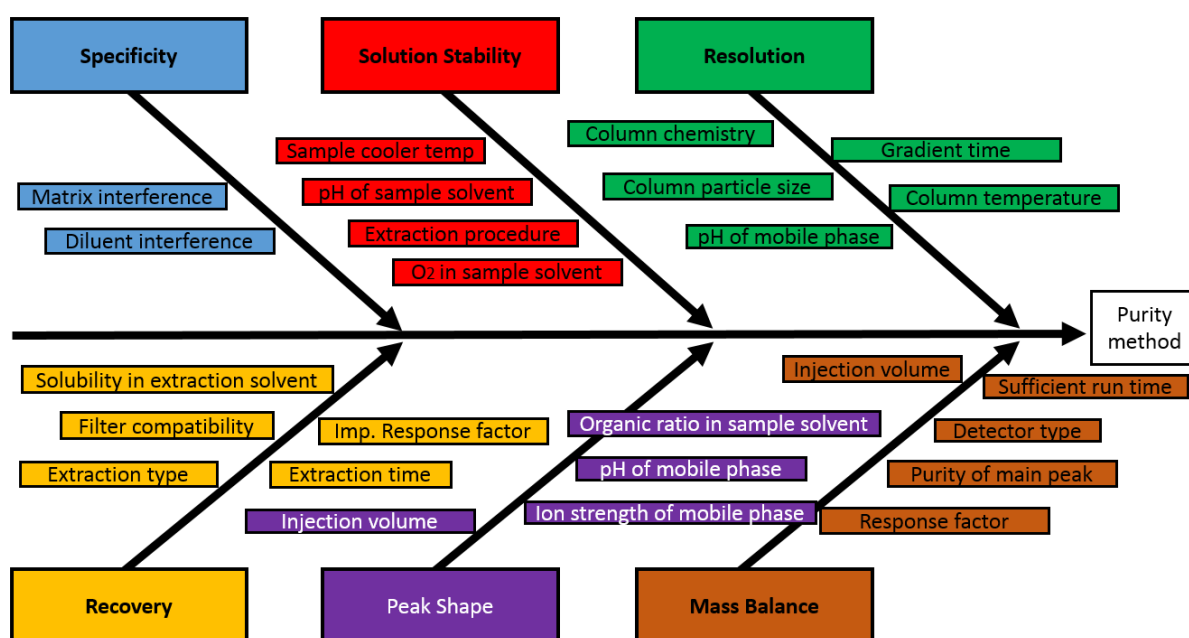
Specificity

Solution Stability

Resolution

Matrix interference

Diluent interference

Sample cooler temp

pH of sample solvent

Extraction procedure

$O_2$ in sample solvent

Column chemistry

Column particle size

pH of mobile phase

Gradient time

Column temperature

Purity method

Solubility in extraction solvent

Filter compatibility

Extraction type

Imp. Response factor

Extraction time

Injection volume

Organic ratio in sample solvent

pH of mobile phase

Ion strength of mobile phase

Injection volume

Sufficient run time

Detector type

Purity of main peak

Response factor

Recovery

Peak Shape

Mass Balance